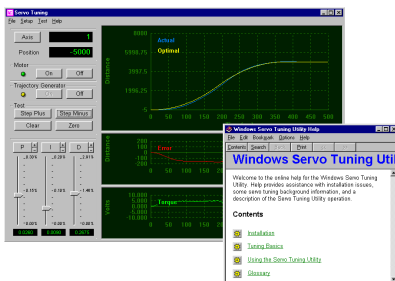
Servo Tuning
File Setup Test Help
Axis 1
Position -5000
Motor
On Off
Trajectory Generator
On Off
Test
Step Plus Step Minus
Clear Zero
P I D
Distance
3000
1998.75
2017.5
1996.25
5
Actual
Optimal
Error
Volts
Torque
Windows Servo Tuning Utility Help
File Edit Bookmark Options Help
Contents Search Back Print
Windows Servo Tuning Utility
Welcome to the online help for the Windows Servo Tuning Utility. Help provides assistance with installation issues, some servo tuning background information, and a description of the Servo Tuning Utility operation.
Contents
Installation
Tuning Basics
Using the Servo Tuning Utility
Glossary